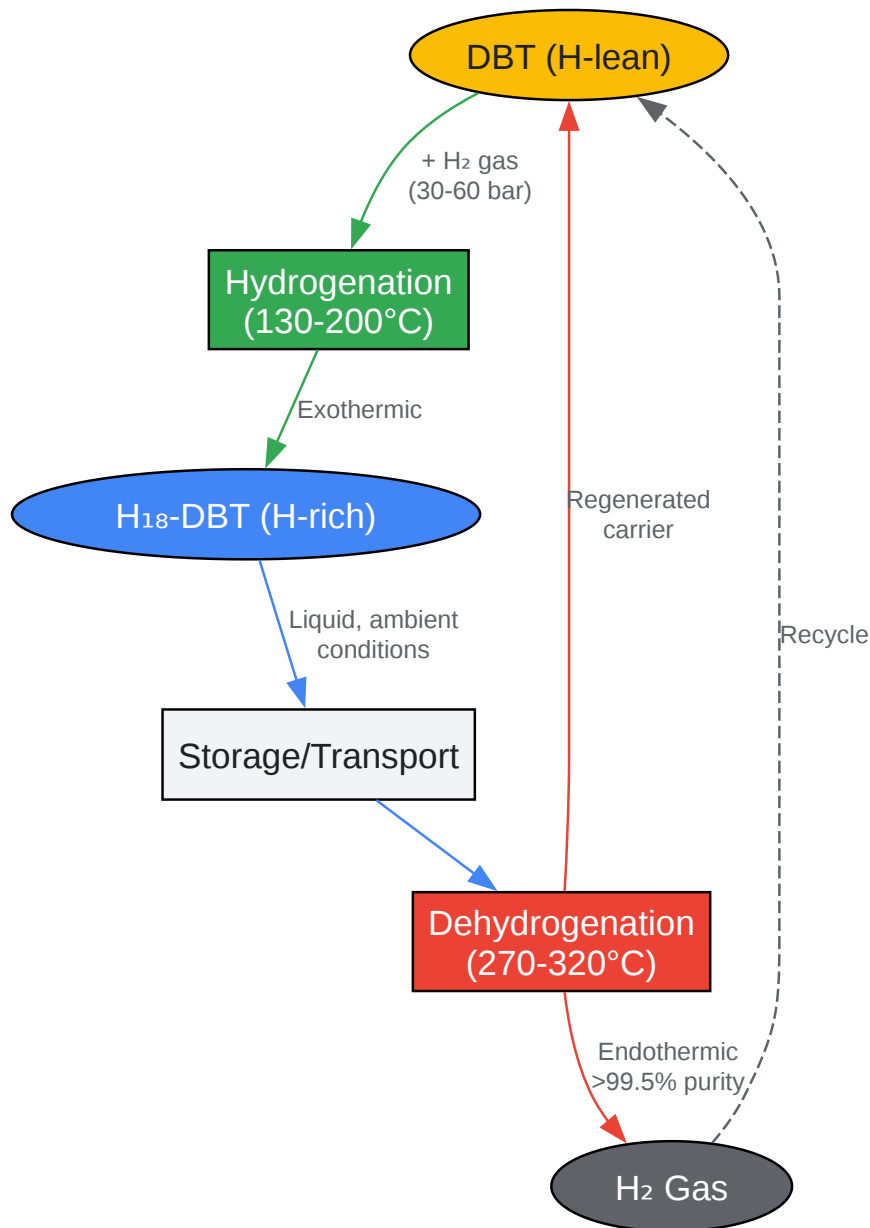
DBT (H-lean)

+ $H_2$ gas (30-60 bar)

Hydrogenation (130-200°C)

Exothermic

$H_{18}$-DBT (H-rich)

Liquid, ambient conditions

Storage/Transport

Regenerated carrier

Recycle

Dehydrogenation (270-320°C)

Endothermic >99.5% purity

$H_2$ Gas